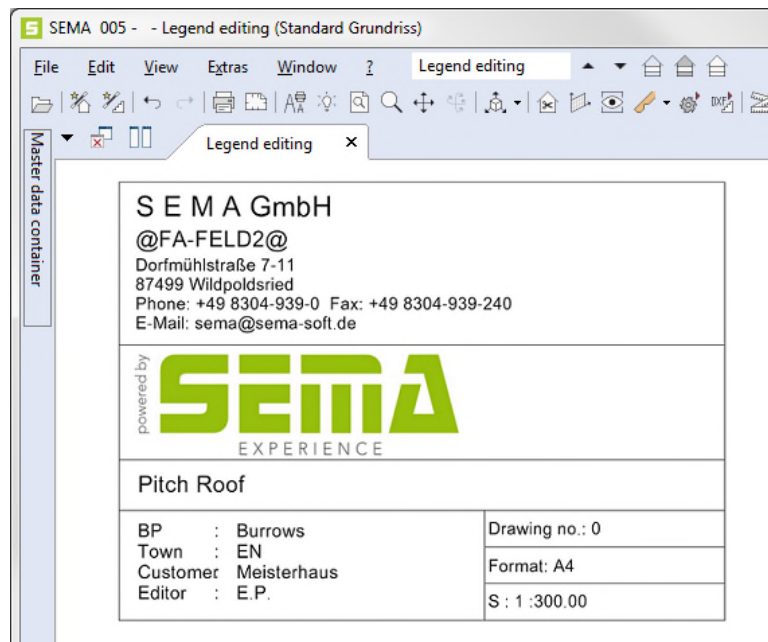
SEMA 005 - - Legend editing (Standard Grundriss)

File Edit View Extras Window ? Legend editing

Master data container

Legend editing ×

S E M A GmbH
@FA-FELD2@
Dorfmühlstraße 7-11
87499 Wildpoldsried
Phone: +49 8304-939-0 Fax: +49 8304-939-240
E-Mail: sema@sema-soft.de

powered by
SEMA
EXPERIENCE

Pitch Roof

| BP : Burrows<br>Town : EN<br>Customer Meisterhaus<br>Editor : E.P. | Drawing no.: 0 |
|---|---|
| | Format: A4 |
| | S : 1 :300.00 |